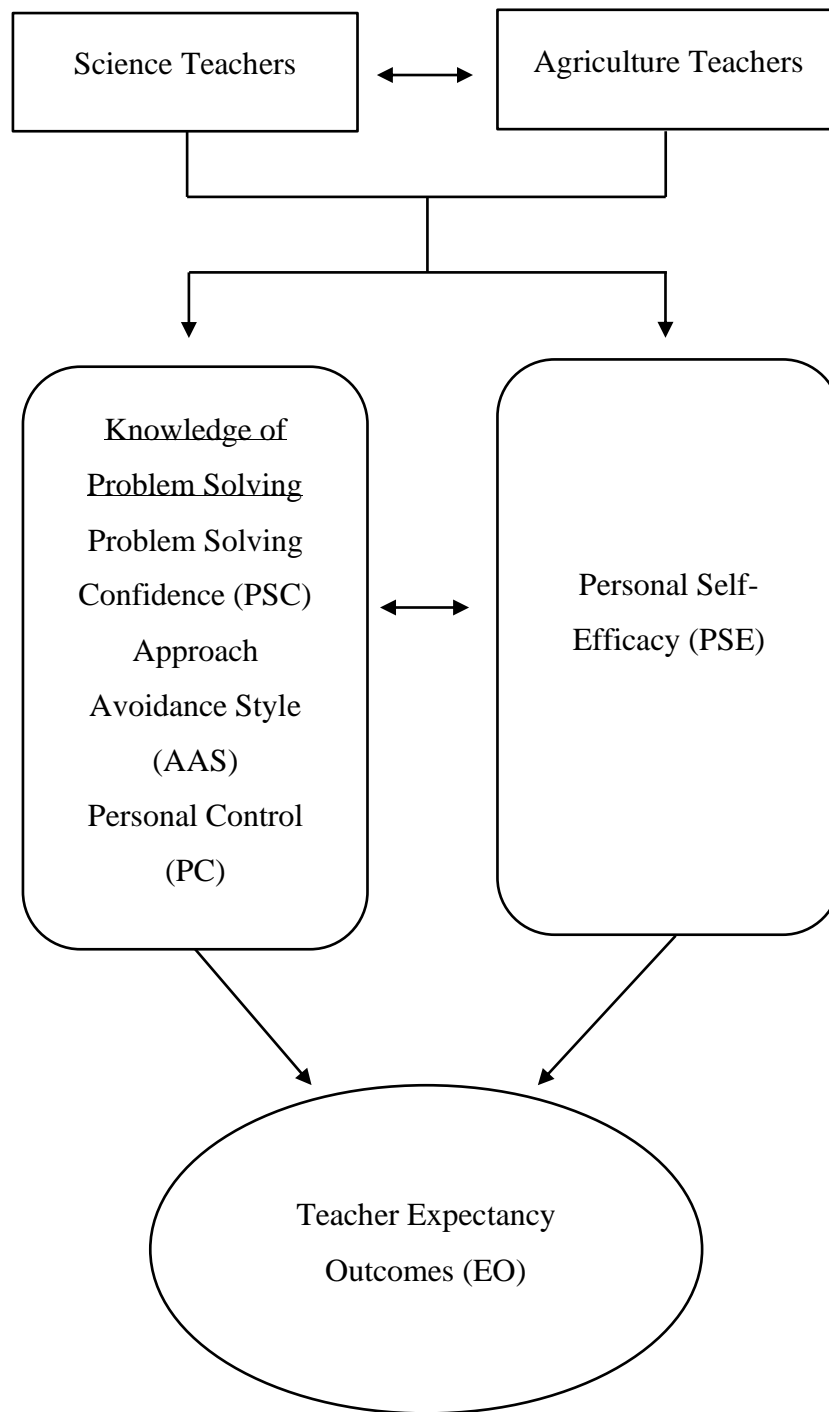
Science Teachers

Agriculture Teachers

Knowledge of Problem Solving
Problem Solving Confidence (PSC)
Approach Avoidance Style (AAS)
Personal Control (PC)

Personal Self-Efficacy (PSE)

Teacher Expectancy Outcomes (EO)